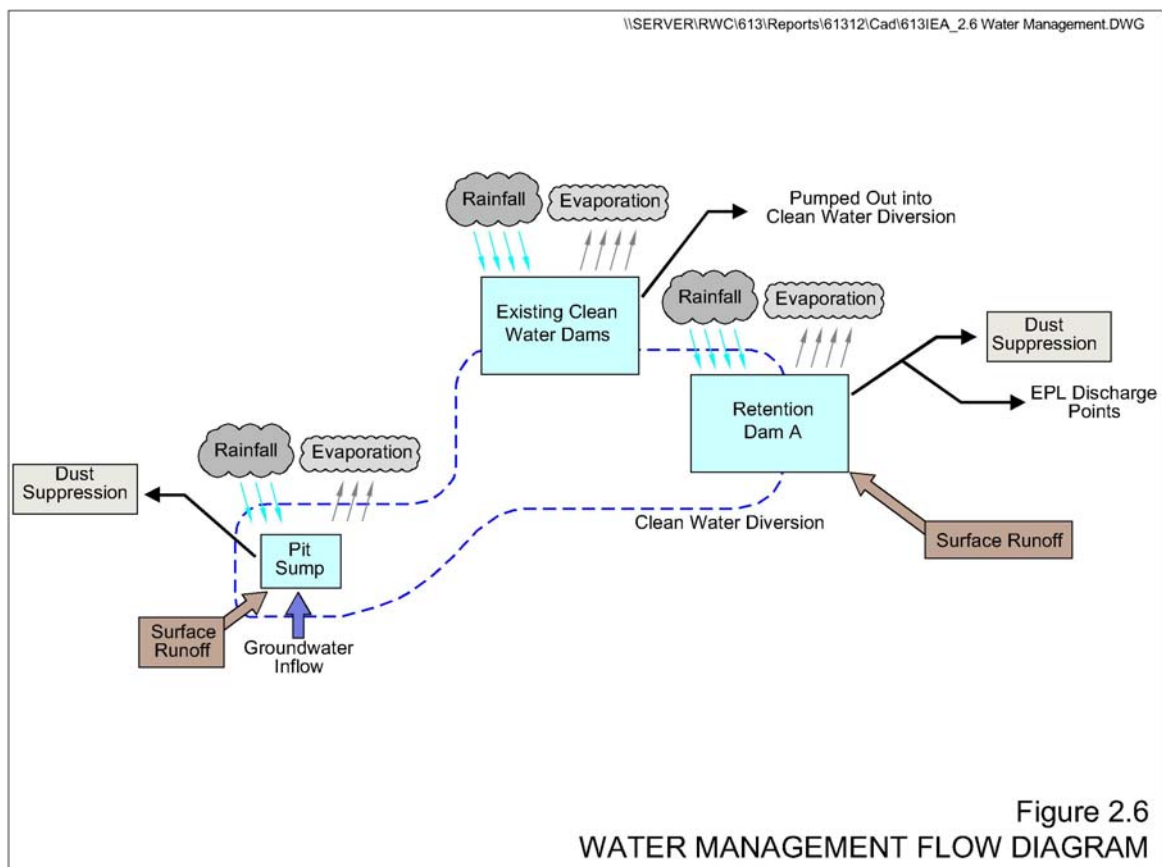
\\SERVER\RWC\613\Reports\61312\Cad\613IEA_2.6 Water Management.DWG

Rainfall
Evaporation
Pumped Out into Clean Water Diversion
Existing Clean Water Dams
Rainfall
Evaporation
Dust Suppression
Retention Dam A
EPL Discharge Points
Rainfall
Evaporation
Dust Suppression
Pit Sump
Clean Water Diversion
Surface Runoff
Surface Runoff
Groundwater Inflow

Figure 2.6
WATER MANAGEMENT FLOW DIAGRAM